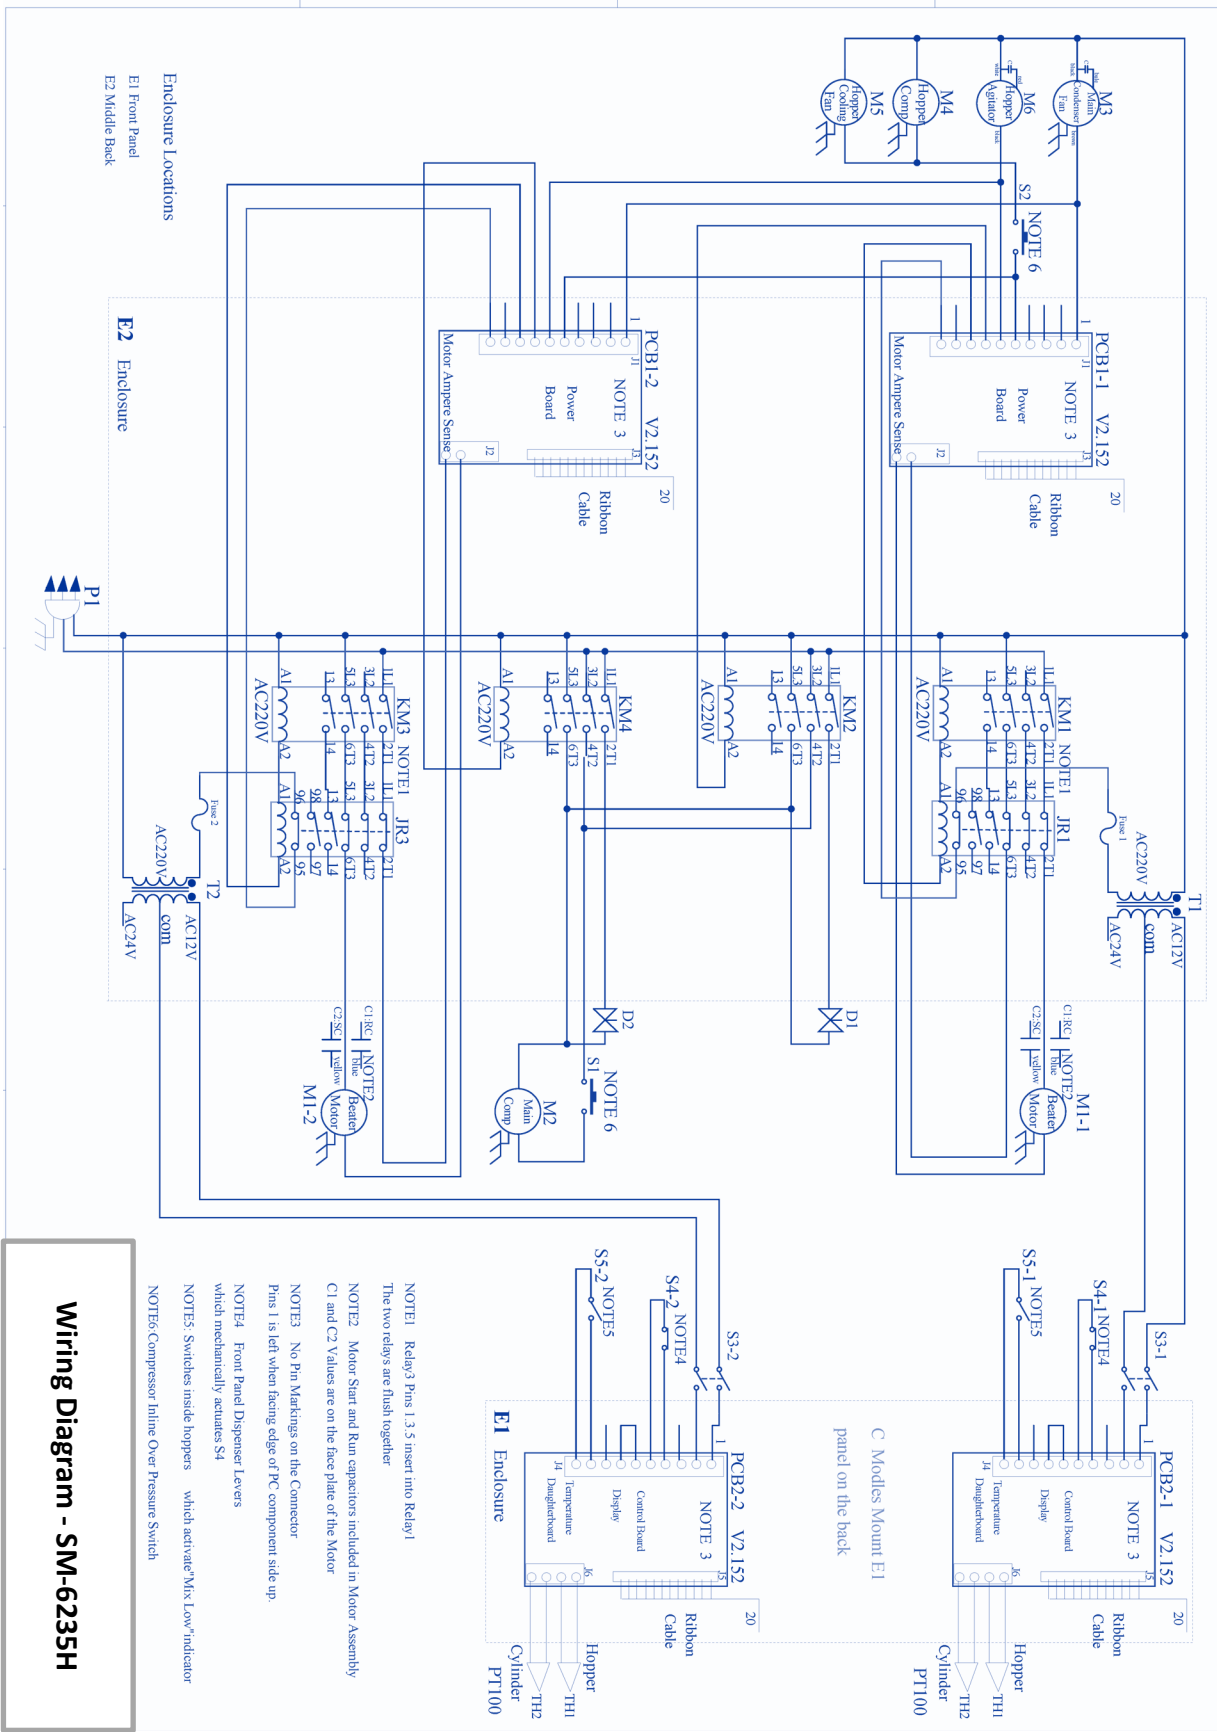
Wiring Diagram - SM-6235H

Enclosure Locations
E1 Front Panel
E2 Middle Back

E2 Enclosure

E1 Enclosure

C Models Mount E1 panel on the back

M3 Main Condenser Fan
M6 Hopper Agitator
M4 Hopper Comp
M5 Hopper Cooling Fan

S2 NOTE 6

PCB1-1 V2.152 NOTE 3 Power Board Motor Ampere Sense J1 J2 J3 1 20 Ribbon Cable

PCB1-2 V2.152 NOTE 3 Power Board Motor Ampere Sense J1 J2 J3 1 20 Ribbon Cable

P1

KM1 NOTE1 1L1 3L2 5L3 13 2T1 4T2 6T3 14 A1 A2 AC220V
JR1 1L1 3L2 5L3 13 2T1 4T2 6T3 14 96 98 95 97 A1 A2
KM2 1L1 3L2 5L3 13 2T1 4T2 6T3 14 A1 A2 AC220V
KM4 1L1 3L2 5L3 13 2T1 4T2 6T3 14 A1 A2 AC220V
KM3 NOTE1 1L1 3L2 5L3 13 2T1 4T2 6T3 14 A1 A2 AC220V
JR3 1L1 3L2 5L3 13 2T1 4T2 6T3 14 96 98 95 97 A1 A2

Fuse 1 AC220V T1 AC12V com AC24V
Fuse 2 AC220V T2 AC12V com AC24V

D1 D2
S1 NOTE 6
M2 Main Comp

M1-1 Beater Motor NOTE2 C1:RC C2:SC blue yellow
M1-2 Beater Motor NOTE2 C1:RC C2:SC blue yellow

S3-1 S4-1 NOTE4 S5-1 NOTE5
S3-2 S4-2 NOTE4 S5-2 NOTE5

PCB2-1 V2.152 NOTE 3 Control Board Display Temperature Daughterboard J4 J5 J6 1 20 Ribbon Cable Hopper TH1 Cylinder TH2 PT100

PCB2-2 V2.152 NOTE 3 Control Board Display Temperature Daughterboard J4 J5 J6 1 20 Ribbon Cable Hopper TH1 Cylinder TH2 PT100

NOTE1 Relay3 Pins 1,3,5 insert into Relay1 The two relays are flush together
NOTE2 Motor Start and Run capacitors included in Motor Assembly C1 and C2 Values are on the face plate of the Motor
NOTE3 No Pin Markings on the Connector Pins 1 is left when facing edge of PC component side up.
NOTE4 Front Panel Dispenser Levers which mechanically actuates S4
NOTE5 Switches inside hoppers which activate"Mix Low"indicator
NOTE6:Compressor Inline Over Pressure Switch